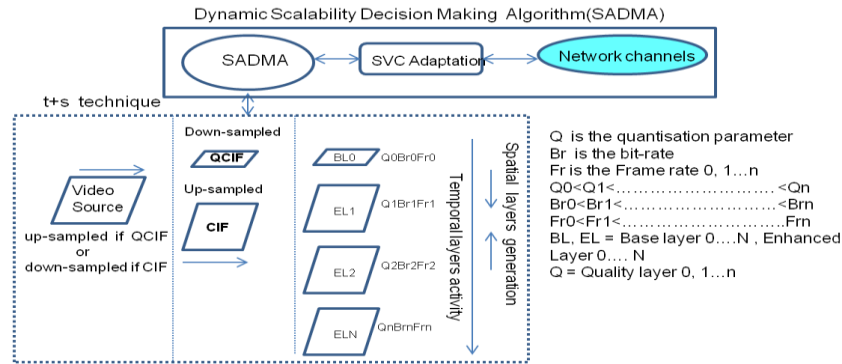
Dynamic Scalability Decision Making Algorithm(SADMA)

SADMA

SVC Adaptation

Network channels

t+s technique

Video Source

up-sampled if QCIF or down-sampled if CIF

Down-sampled

QCIF

Up-sampled

CIF

BL0 Q0Br0Fr0

EL1 Q1Br1Fr1

EL2 Q2Br2Fr2

ELN QnBrnFrn

Temporal layers activity

Spatial layers generation

Q is the quantisation parameter
Br is the bit-rate
Fr is the Frame rate 0, 1…n
Q0<Q1<……………………….<Qn
Br0<Br1<……………………….<Brn
Fr0<Fr1<……………………….Frn
BL, EL = Base layer 0…N , Enhanced Layer 0…. N
Q = Quality layer 0, 1…n